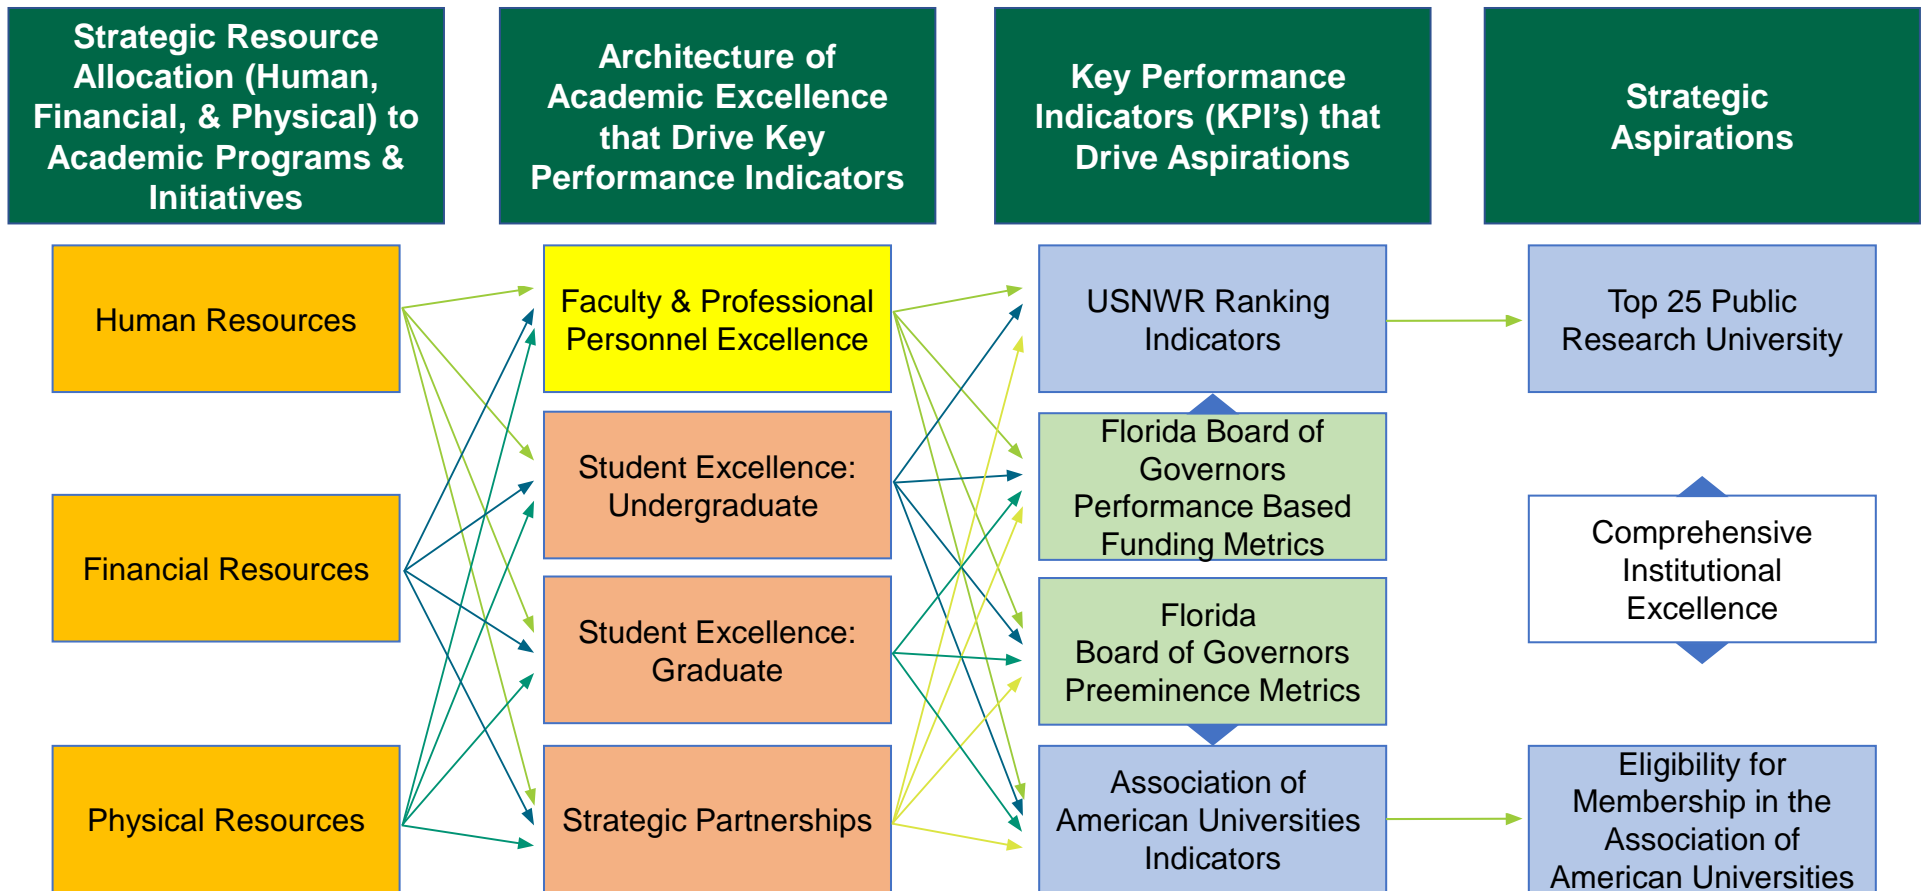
Strategic Resource Allocation (Human, Financial, & Physical) to Academic Programs & Initiatives

Architecture of Academic Excellence that Drive Key Performance Indicators

Key Performance Indicators (KPI’s) that Drive Aspirations

Strategic Aspirations

Human Resources

Financial Resources

Physical Resources

Faculty & Professional Personnel Excellence

Student Excellence: Undergraduate

Student Excellence: Graduate

Strategic Partnerships

USNWR Ranking Indicators

Florida Board of Governors Performance Based Funding Metrics

Florida Board of Governors Preeminence Metrics

Association of American Universities Indicators

Top 25 Public Research University

Comprehensive Institutional Excellence

Eligibility for Membership in the Association of American Universities